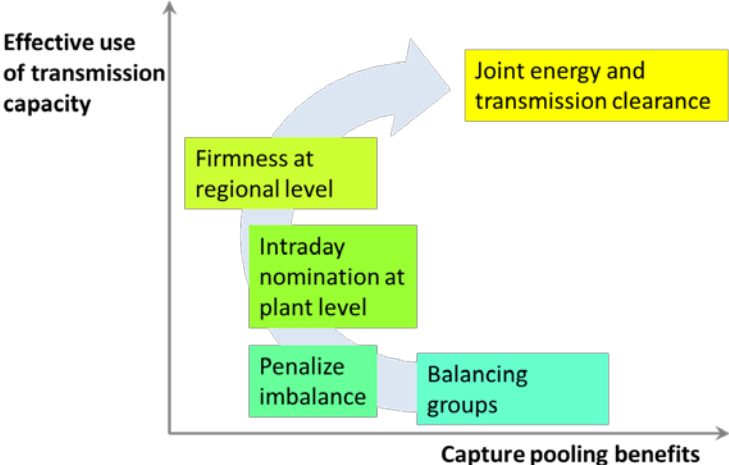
Effective use of transmission capacity

Joint energy and transmission clearance

Firmness at regional level

Intraday nomination at plant level

Penalize imbalance

Balancing groups

Capture pooling benefits